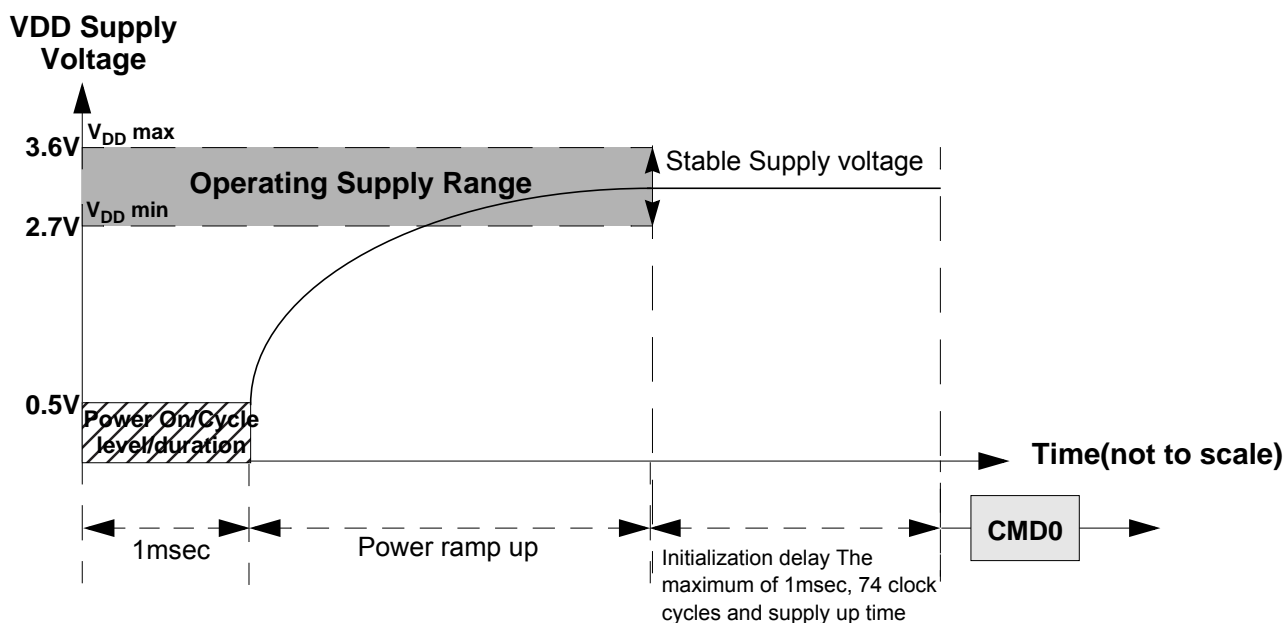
VDD Supply Voltage

3.6V $V_{DD}$ max

Operating Supply Range

Stable Supply voltage

2.7V $V_{DD}$ min

0.5V

Power On/Cycle level/duration

Time(not to scale)

1msec

Power ramp up

Initialization delay The maximum of 1msec, 74 clock cycles and supply up time

CMD0